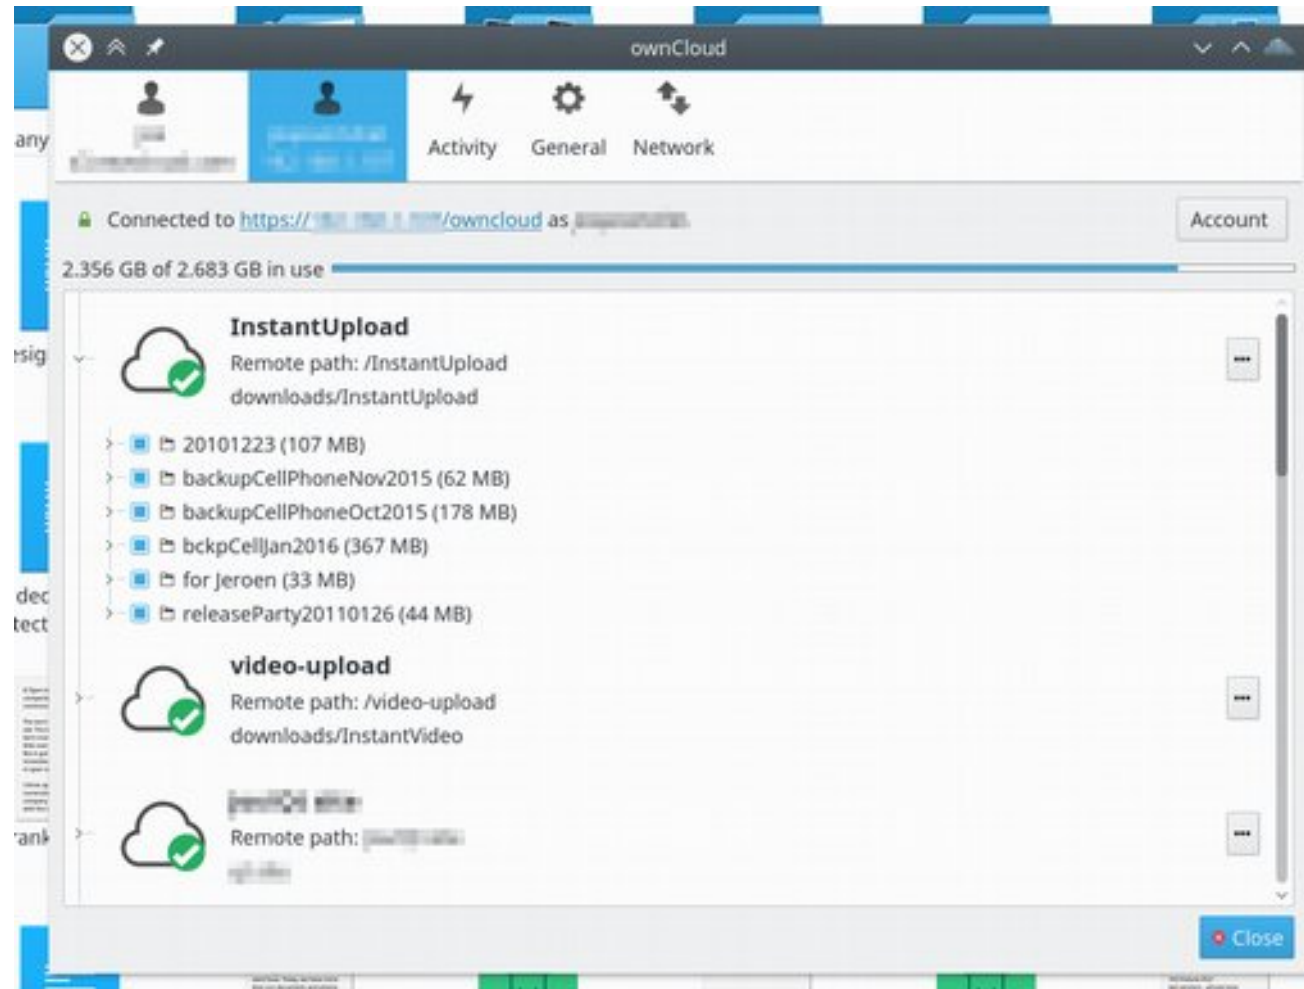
ownCloud

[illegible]

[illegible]

Activity

General

Network

Connected to https://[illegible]/owncloud as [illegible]

Account

2.356 GB of 2.683 GB in use

InstantUpload
Remote path: /InstantUpload
downloads/InstantUpload

20101223 (107 MB)
backupCellPhoneNov2015 (62 MB)
backupCellPhoneOct2015 (178 MB)
bckpCellJan2016 (367 MB)
for Jeroen (33 MB)
releaseParty20110126 (44 MB)

video-upload
Remote path: /video-upload
downloads/InstantVideo

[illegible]
Remote path: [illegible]
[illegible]

Close

any
esig
dec
tect
ank